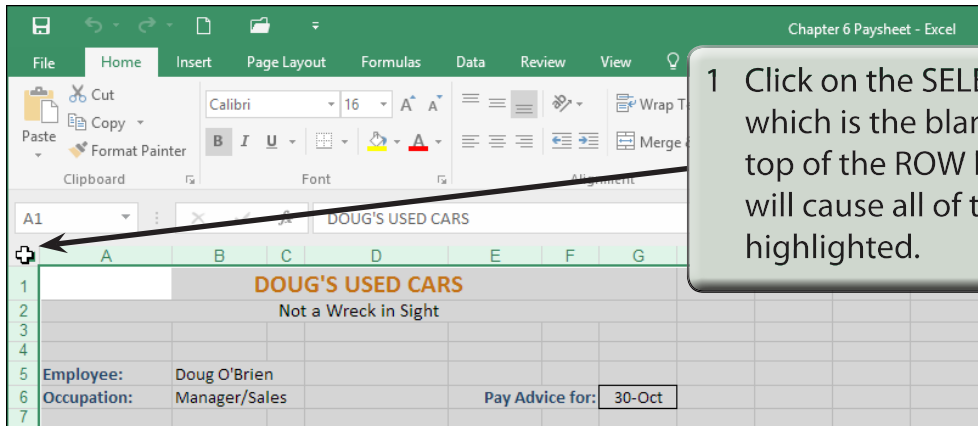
Chapter 6 Paysheet - Excel

File Home Insert Page Layout Formulas Data Review View

Cut
Copy
Paste
Format Painter
Clipboard

Calibri 16 A A
B I U
Font

Wrap T
Merge
Alignment

A1
DOUG'S USED CARS

1 Click on the SEL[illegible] which is the blan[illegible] top of the ROW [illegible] will cause all of t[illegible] highlighted.

| | A | B | C | D | E | F | G |
|---|---|---|---|---|---|---|---|
| 1 | | DOUG'S USED CARS | | | | | |
| 2 | | Not a Wreck in Sight | | | | | |
| 3 | | | | | | | |
| 4 | | | | | | | |
| 5 | Employee: | Doug O'Brien | | | | | |
| 6 | Occupation: | Manager/Sales | | | Pay Advice for: | | 30-Oct |
| 7 | | | | | | | |